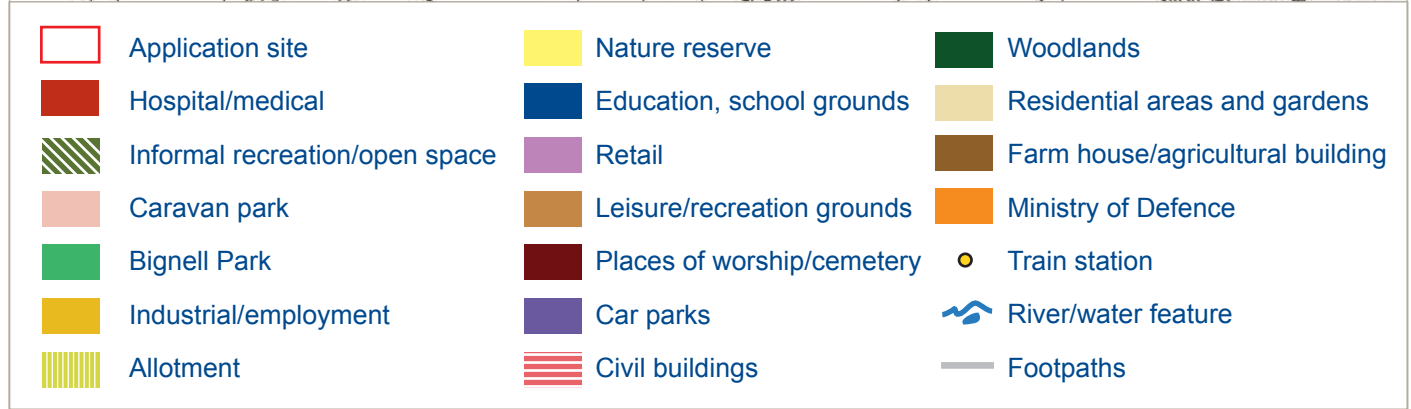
Application site
Hospital/medical
Informal recreation/open space
Caravan park
Bignell Park
Industrial/employment
Allotment

Nature reserve
Education, school grounds
Retail
Leisure/recreation grounds
Places of worship/cemetery
Car parks
Civil buildings

Woodlands
Residential areas and gardens
Farm house/agricultural building
Ministry of Defence
Train station
River/water feature
Footpaths